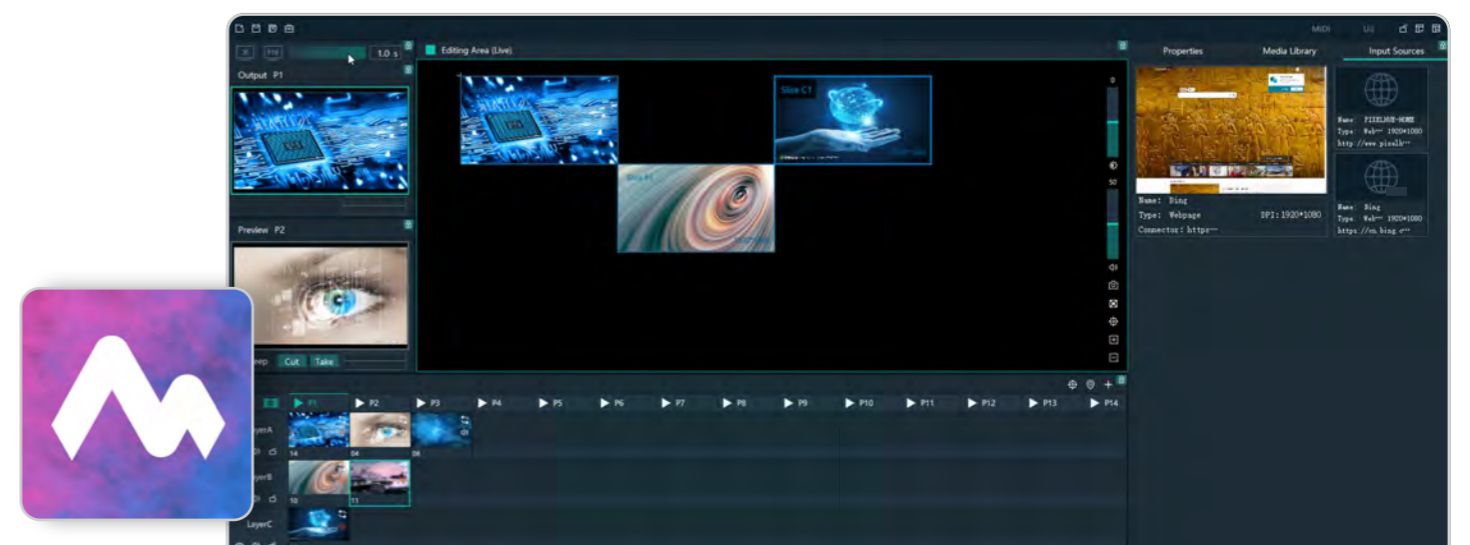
MIDI

1.0 s

Output P1

Preview P2

eep Cut Take

Editing Area (Live)

Slice C1

Slice B1

0

50

Properties Media Library Input Sources

Name: Bing

Type: Webpage DPI: 1920*1080

Connector: https···

Name: PIXELHUE-HOME

Type: Web··· 1920*1080

http://www.pixelh···

Name: Bing

Type: Web··· 1920*1080

https://cn.bing.c···

P1 P2 P3 P4 P5 P6 P7 P8 P9 P10 P11 P12 P13 P14

LayerA

14 04 06

LayerB

10 11

LayerC